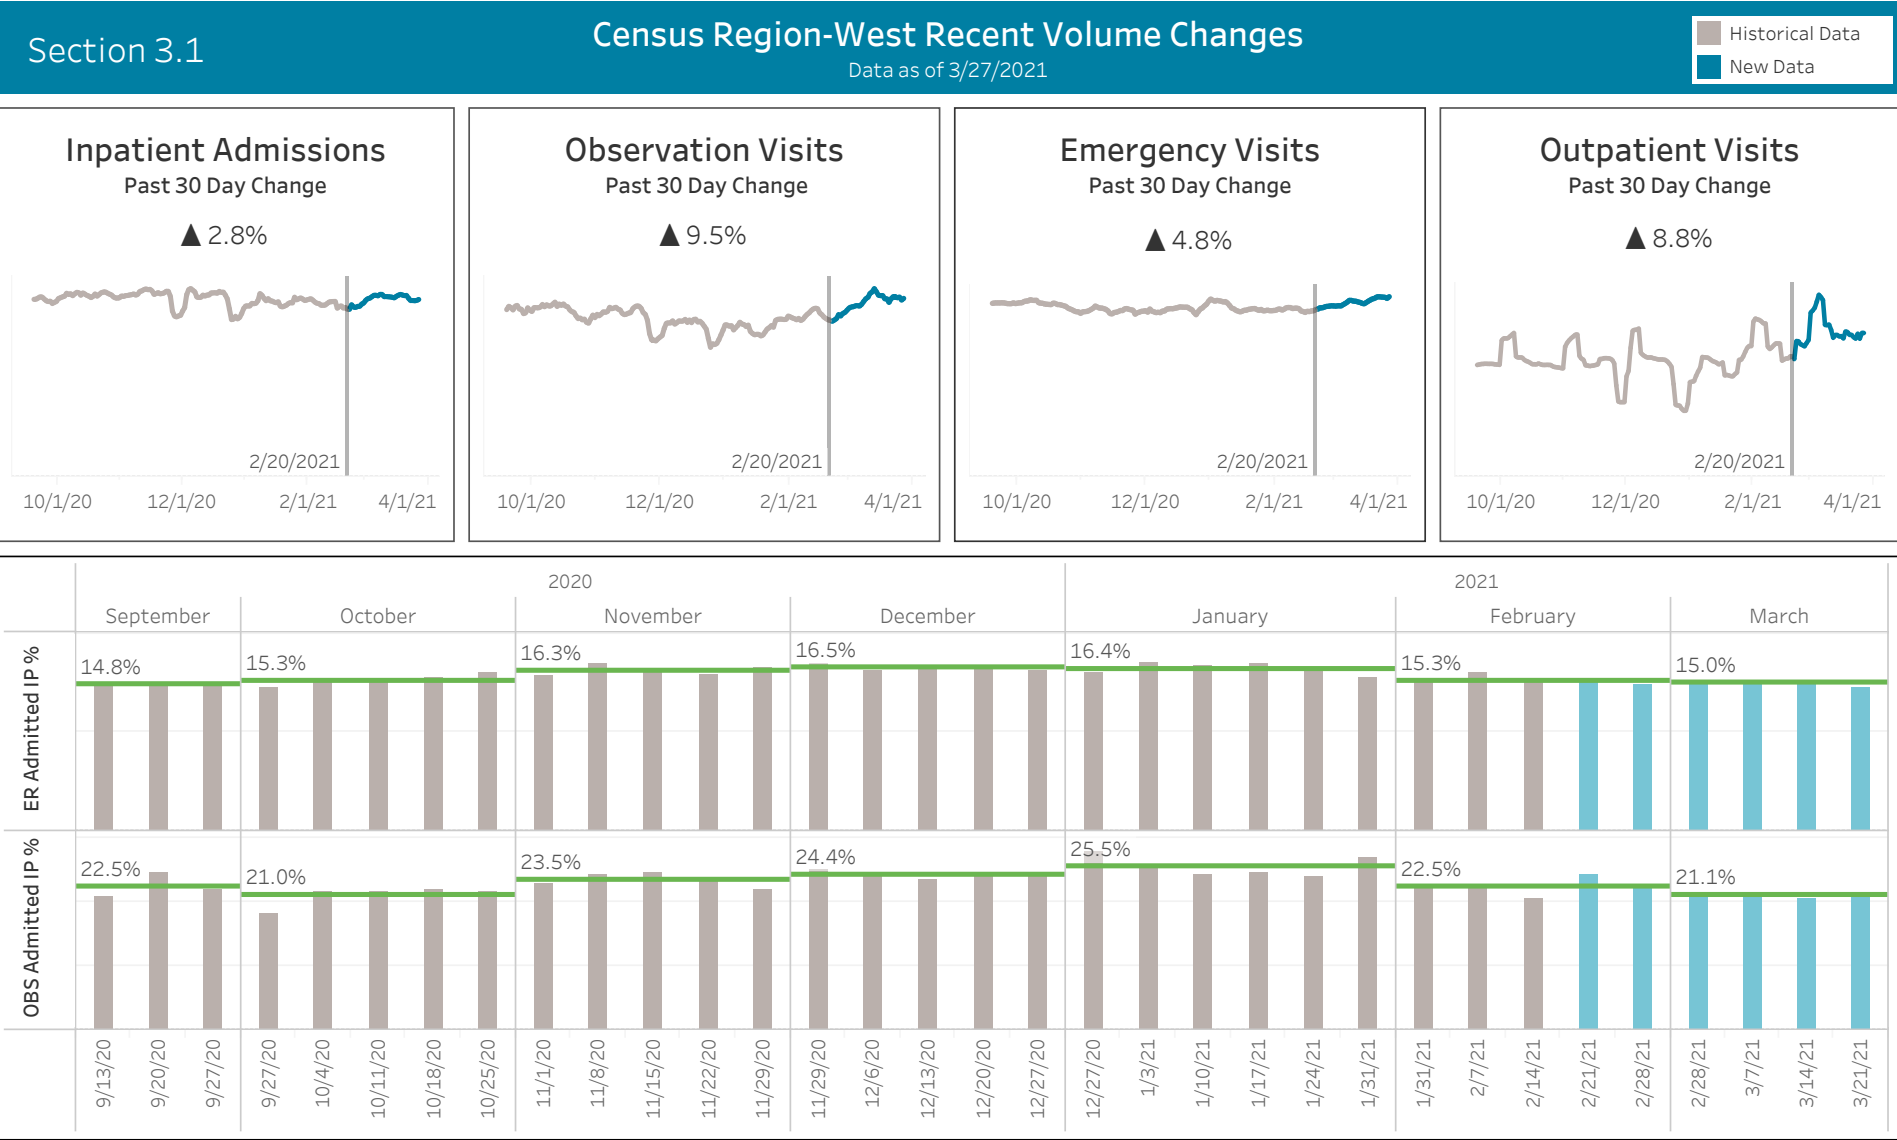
Section 3.1

Census Region-West Recent Volume Changes
Data as of 3/27/2021

Historical Data
New Data

Inpatient Admissions
Past 30 Day Change
▲2.8%
2/20/2021
10/1/20 12/1/20 2/1/21 4/1/21

Observation Visits
Past 30 Day Change
▲9.5%
2/20/2021
10/1/20 12/1/20 2/1/21 4/1/21

Emergency Visits
Past 30 Day Change
▲4.8%
2/20/2021
10/1/20 12/1/20 2/1/21 4/1/21

Outpatient Visits
Past 30 Day Change
▲8.8%
2/20/2021
10/1/20 12/1/20 2/1/21 4/1/21

2020
2021
September October November December January February March

ER Admitted IP %
14.8% 15.3% 16.3% 16.5% 16.4% 15.3% 15.0%

OBS Admitted IP %
22.5% 21.0% 23.5% 24.4% 25.5% 22.5% 21.1%

9/13/20 9/20/20 9/27/20 9/27/20 10/4/20 10/11/20 10/18/20 10/25/20 11/1/20 11/8/20 11/15/20 11/22/20 11/29/20 11/29/20 12/6/20 12/13/20 12/20/20 12/27/20 12/27/20 1/3/21 1/10/21 1/17/21 1/24/21 1/31/21 1/31/21 2/7/21 2/14/21 2/21/21 2/28/21 2/28/21 3/7/21 3/14/21 3/21/21